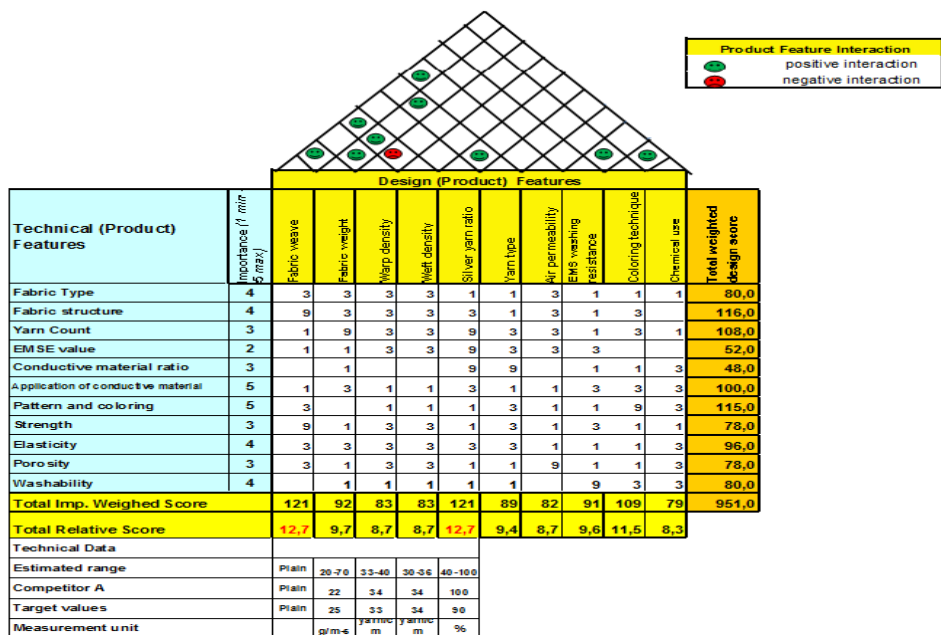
Product Feature Interaction
positive interaction
negative interaction

Design (Product) Features

| Technical (Product) Features | Importance (1 min - 5 max) | Fabric weave | Fabric weight | Warp density | Weft density | Silver yarn ratio | Yarn type | Air permeability | EMS washing resistance | Coloring technique | Chemical use | Total weighted design score |
|---|---|---|---|---|---|---|---|---|---|---|---|---|
| Fabric Type | 4 | 3 | 3 | 3 | 3 | 1 | 1 | 3 | 1 | 1 | 1 | 80,0 |
| Fabric structure | 4 | 9 | 3 | 3 | 3 | 3 | 1 | 3 | 1 | 3 | | 116,0 |
| Yarn Count | 3 | 1 | 9 | 3 | 3 | 9 | 3 | 3 | 1 | 3 | 1 | 108,0 |
| EMSE value | 2 | 1 | 1 | 3 | 3 | 9 | 3 | 3 | 3 | | | 52,0 |
| Conductive material ratio | 3 | | 1 | | | 9 | 9 | | 1 | 1 | 3 | 48,0 |
| Application of conductive material | 5 | 1 | 3 | 1 | 1 | 3 | 1 | 1 | 3 | 3 | 3 | 100,0 |
| Pattern and coloring | 5 | 3 | | 1 | 1 | 1 | 3 | 1 | 1 | 9 | 3 | 115,0 |
| Strength | 3 | 9 | 1 | 3 | 3 | 1 | 3 | 1 | 3 | 1 | 1 | 78,0 |
| Elasticity | 4 | 3 | 3 | 3 | 3 | 3 | 3 | 1 | 1 | 1 | 3 | 96,0 |
| Porosity | 3 | 3 | 1 | 3 | 3 | 1 | 1 | 9 | 1 | 1 | 3 | 78,0 |
| Washability | 4 | | 1 | 1 | 1 | 1 | 1 | | 9 | 3 | 3 | 80,0 |
| Total Imp. Weighed Score | | 121 | 92 | 83 | 83 | 121 | 89 | 82 | 91 | 109 | 79 | 951,0 |
| Total Relative Score | | 12,7 | 9,7 | 8,7 | 8,7 | 12,7 | 9,4 | 8,7 | 9,6 | 11,5 | 8,3 | |

| Technical Data | | | | | |
|---|---|---|---|---|---|
| Estimated range | Plain | 20-70 | 33-40 | 30-36 | 40-100 |
| Competitor A | Plain | 22 | 34 | 34 | 100 |
| Target values | Plain | 25 | 33 | 34 | 90 |
| Measurement unit | | g/m² | yarn/cm | yarn/cm | % |